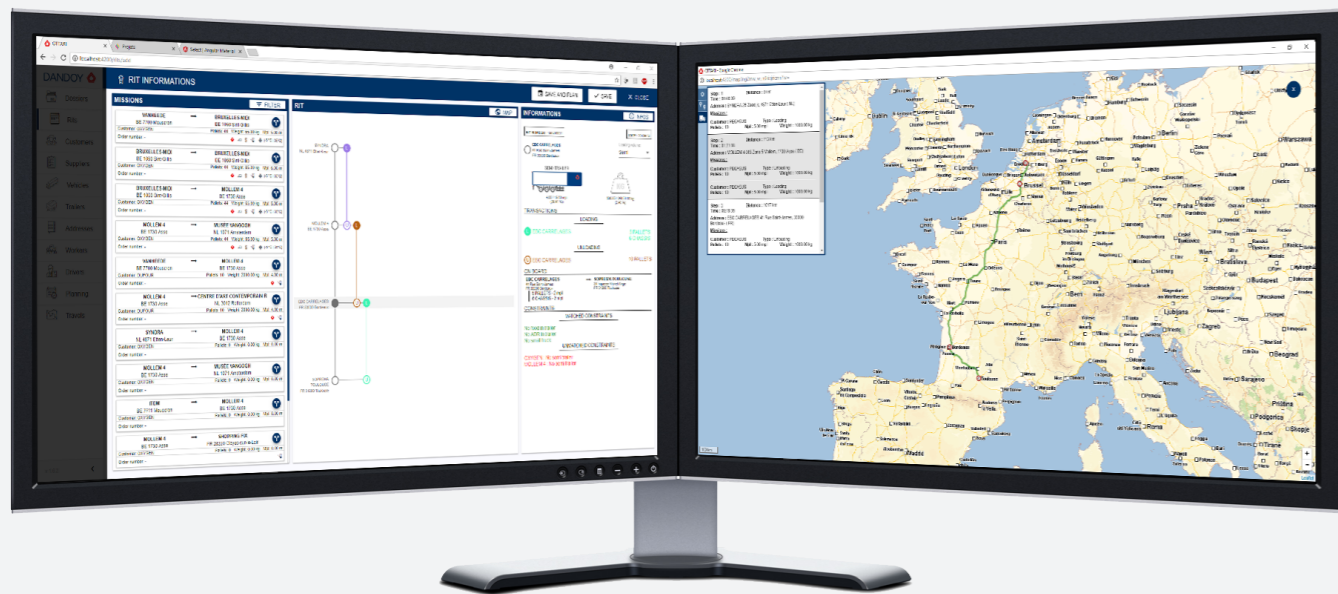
DANDOY

Dossiers
Rits
Customers
Suppliers
Vehicles
Trailers
Addresses
Workers
Drivers
Planning
Boards

RIT INFORMATIONS

SAVE AND PLAN
SAVE
CLOSE

MISSIONS
FILTER

VANNEDE → BRUXELLES-MIDI
BE 7700 Mouscron
BE 1060 Sint-Gillis
Order number -

BRUXELLES-MIDI → BRUXELLES-MIDI
BE 1060 Sint-Gillis
BE 1060 Sint-Gillis
Order number -

BRUXELLES-MIDI → MOLLEM 4
BE 1060 Sint-Gillis
BE 1730 Asse
Order number -

MOLLEM 4 → MUSEE VANGOGH
BE 1730 Asse
NL 1071 Amsterdam
Order number -

VANNEDE → MOLLEM 4
BE 7700 Mouscron
BE 1730 Asse
Order number -

MOLLEM 4 → CENTRE D'ART CONTEMPORAIN
BE 1730 Asse
NL 3012 Rotterdam
Order number -

SYNORA → MOLLEM 4
BE 4671 Eben-Laur
BE 1730 Asse
Order number -

MOLLEM 4 → MUSEE VANGOGH
BE 1730 Asse
NL 1071 Amsterdam
Order number -

ITEM → MOLLEM 4
BE 7712 Mouscron
BE 1730 Asse
Order number -

MOLLEM 4 → SHOPPING FIX
BE 1730 Asse
Order number -

RIT

INFORMATIONS

LOADING
UNLOADING
ON BOARD
CONSTRAINTS
ASSIGNED CONSTRAINTS

Brussel
Paris
Praha
Budapest
Ljubljana
Zagreb
Beograd
Sarajevo
Podgorica
Roma
Skopje
Madrid
Dublin
Amsterdam
Warszawa